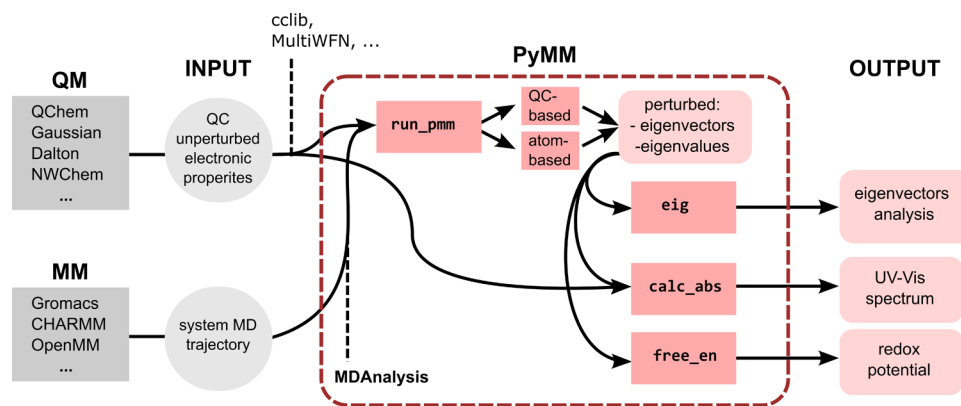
cclib,
MultiWFN, ...

QM

INPUT

PyMM

OUTPUT

QChem
Gaussian
Dalton
NWChem
...

QC unperturbed electronic properites

run_pmm

QC-based

atom-based

perturbed:
- eigenvectors
-eigenvalues

eig

eigenvectors analysis

MM

Gromacs
CHARMM
OpenMM
...

system MD trajectory

calc_abs

UV-Vis spectrum

free_en

redox potential

MDAnalysis